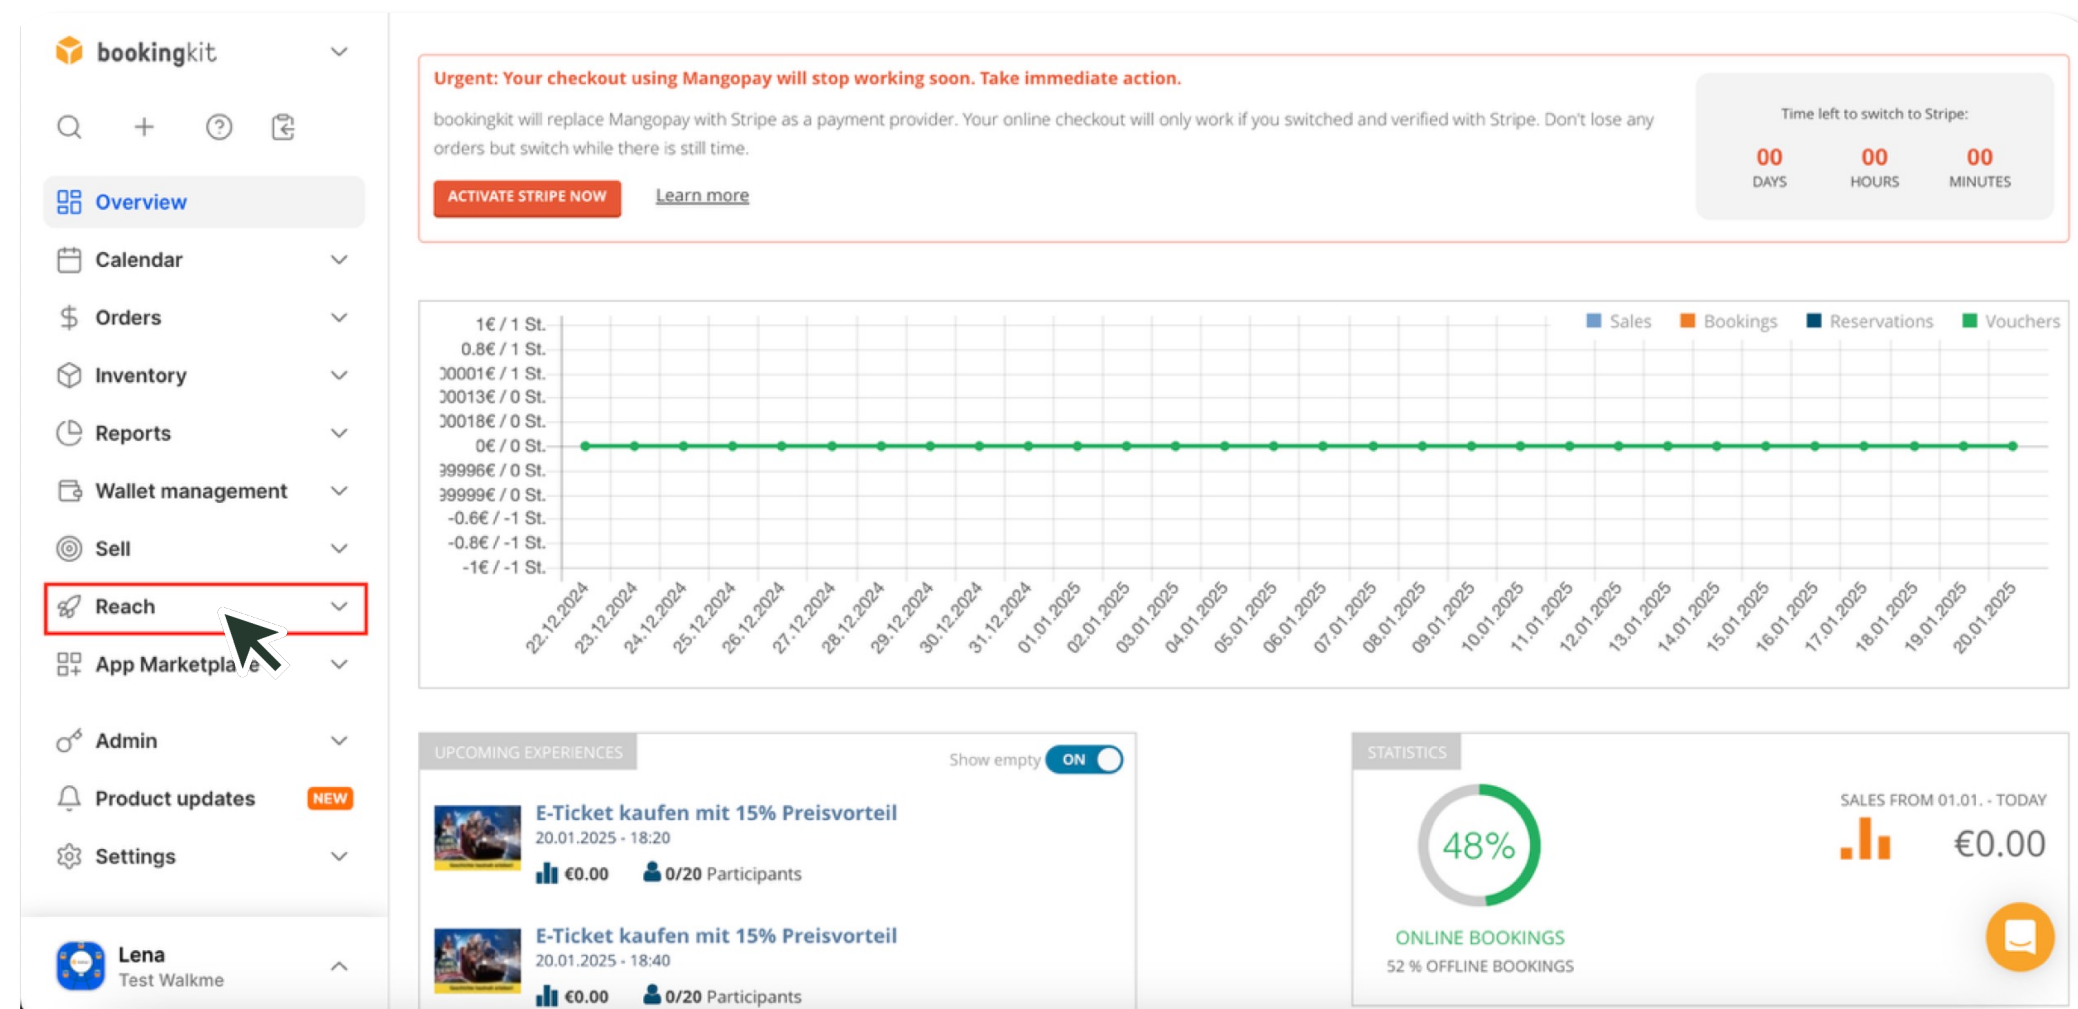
bookingkit

Overview

Calendar

Orders

Inventory

Reports

Wallet management

Sell

Reach

App Marketpla e

Admin

Product updates NEW

Settings

Lena
Test Walkme

Urgent: Your checkout using Mangopay will stop working soon. Take immediate action.

bookingkit will replace Mangopay with Stripe as a payment provider. Your online checkout will only work if you switched and verified with Stripe. Don't lose any orders but switch while there is still time.

ACTIVATE STRIPE NOW Learn more

Time left to switch to Stripe:

00 DAYS 00 HOURS 00 MINUTES

Sales Bookings Reservations Vouchers

1€ / 1 St.
0.8€ / 1 St.
)0001€ / 1 St.
)0013€ / 0 St.
)0018€ / 0 St.
0€ / 0 St.
)9996€ / 0 St.
)9999€ / 0 St.
-0.6€ / -1 St.
-0.8€ / -1 St.
-1€ / -1 St.

22.12.2024 23.12.2024 24.12.2024 25.12.2024 26.12.2024 27.12.2024 28.12.2024 29.12.2024 30.12.2024 31.12.2024 01.01.2025 02.01.2025 03.01.2025 04.01.2025 05.01.2025 06.01.2025 07.01.2025 08.01.2025 09.01.2025 10.01.2025 11.01.2025 12.01.2025 13.01.2025 14.01.2025 15.01.2025 16.01.2025 17.01.2025 18.01.2025 19.01.2025 20.01.2025

UPCOMING EXPERIENCES

Show empty ON

E-Ticket kaufen mit 15% Preisvorteil
20.01.2025 - 18:20
€0.00 0/20 Participants

E-Ticket kaufen mit 15% Preisvorteil
20.01.2025 - 18:40
€0.00 0/20 Participants

STATISTICS

48%

ONLINE BOOKINGS
52 % OFFLINE BOOKINGS

SALES FROM 01.01. - TODAY
€0.00